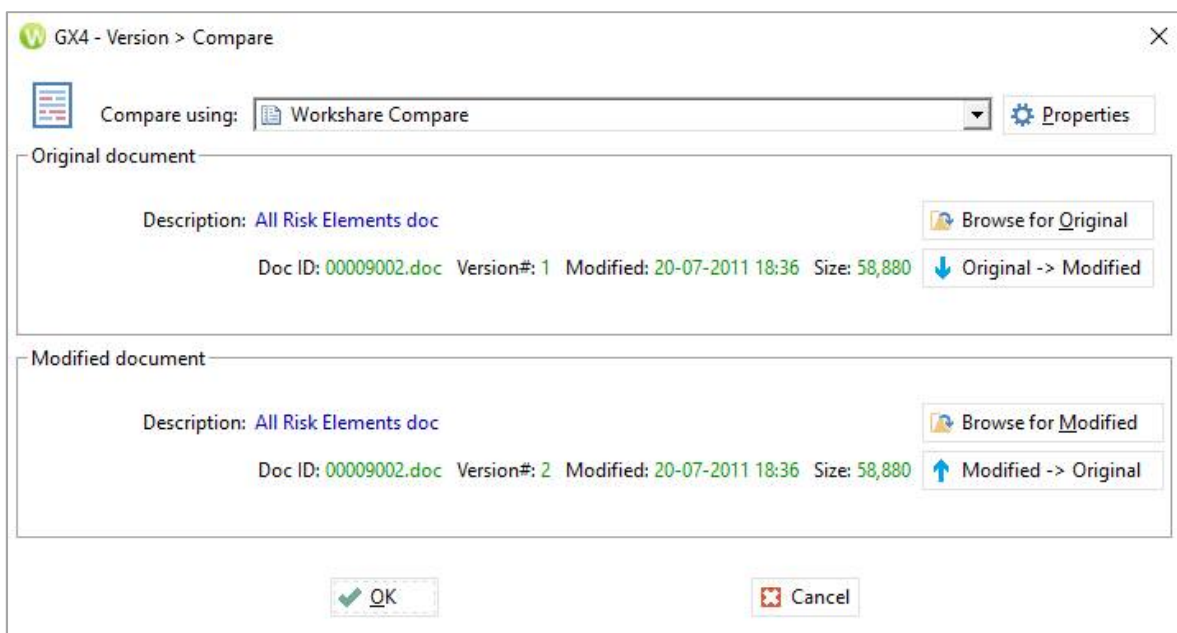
GX4 - Version > Compare

×

Compare using: Workshare Compare

Properties

Original document

Description: All Risk Elements doc

Browse for Original

Doc ID: 00009002.doc Version#: 1 Modified: 20-07-2011 18:36 Size: 58,880

Original -> Modified

Modified document

Description: All Risk Elements doc

Browse for Modified

Doc ID: 00009002.doc Version#: 2 Modified: 20-07-2011 18:36 Size: 58,880

Modified -> Original

OK

Cancel